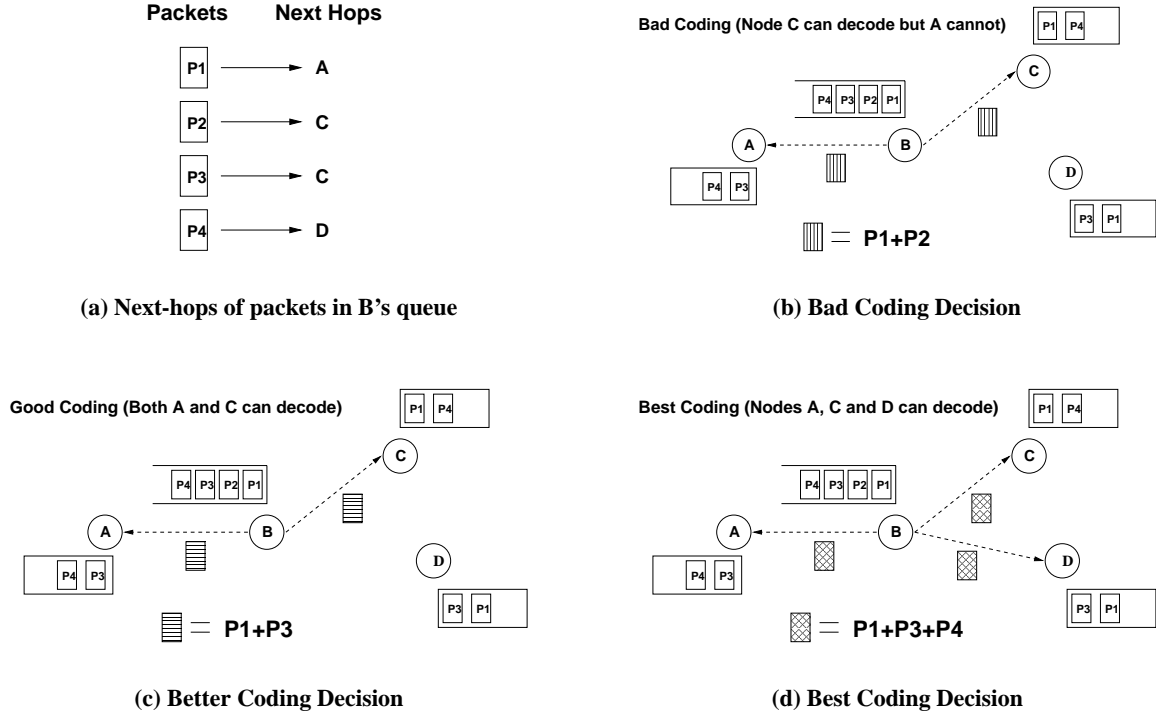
Packets Next Hops

P1 A

P2 C

P3 C

P4 D

(a) Next-hops of packets in B's queue

Bad Coding (Node C can decode but A cannot)

P1 P4

C

P4 P3 P2 P1

A

B

D

P4 P3

P3 P1

= P1+P2

(b) Bad Coding Decision

Good Coding (Both A and C can decode)

P1 P4

C

P4 P3 P2 P1

A

B

D

P4 P3

P3 P1

= P1+P3

(c) Better Coding Decision

Best Coding (Nodes A, C and D can decode)

P1 P4

C

P4 P3 P2 P1

A

B

D

P4 P3

P3 P1

= P1+P3+P4

(d) Best Coding Decision